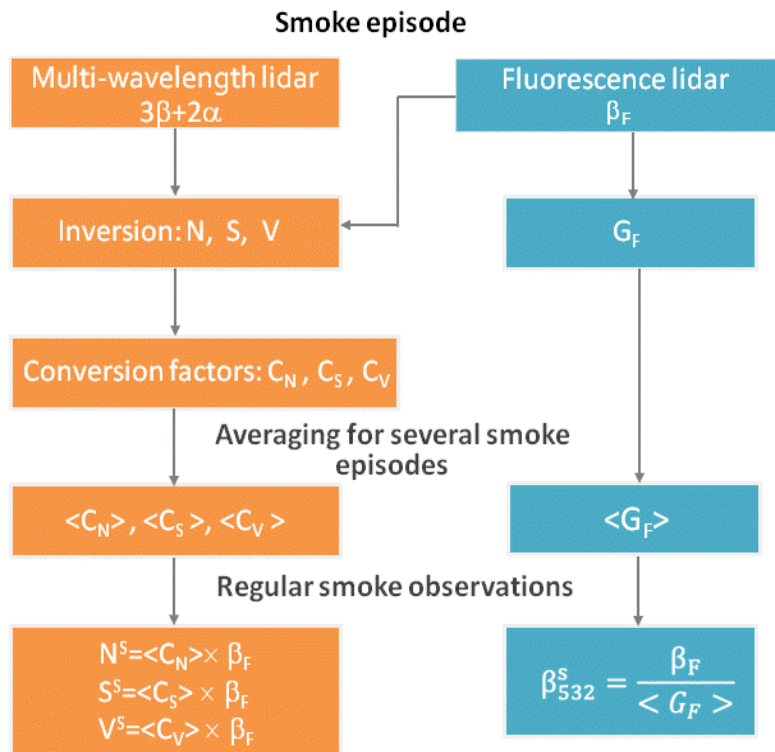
Smoke episode

Multi-wavelength lidar
$3\beta+2\alpha$

Fluorescence lidar
$\beta_F$

Inversion: N, S, V

$G_F$

Conversion factors: $C_N$ , $C_S$ , $C_V$

Averaging for several smoke episodes

$<C_N>$, $<C_S>$, $<C_V>$

$<G_F>$

Regular smoke observations

$N^S=<C_N>\times \beta_F$
$S^S=<C_S>\times \beta_F$
$V^S=<C_V>\times \beta_F$

$\beta^s_{532} = \frac{\beta_F}{< G_F >}$